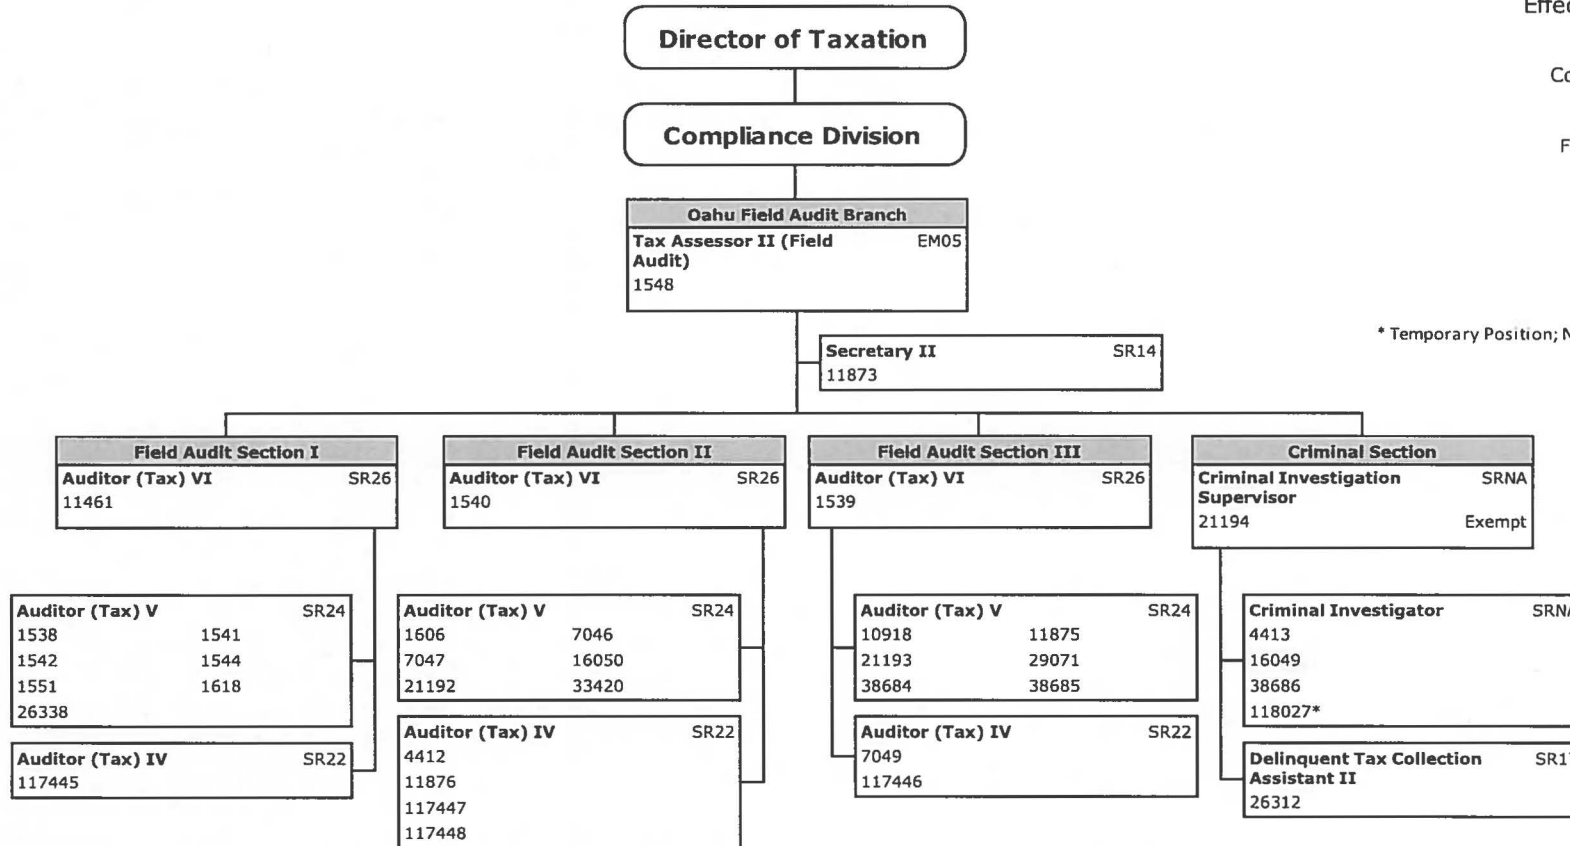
Effe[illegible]

C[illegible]

F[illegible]

* Temporary Position; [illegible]

Director of Taxation

Compliance Division

Oahu Field Audit Branch
Tax Assessor II (Field Audit) EM05
1548

Secretary II SR14
11873

Field Audit Section I
Auditor (Tax) VI SR26
11461

Auditor (Tax) V SR24
1538 1541
1542 1544
1551 1618
26338

Auditor (Tax) IV SR22
117445

Field Audit Section II
Auditor (Tax) VI SR26
1540

Auditor (Tax) V SR24
1606 7046
7047 16050
21192 33420

Auditor (Tax) IV SR22
4412
11876
117447
117448

Field Audit Section III
Auditor (Tax) VI SR26
1539

Auditor (Tax) V SR24
10918 11875
21193 29071
38684 38685

Auditor (Tax) IV SR22
7049
117446

Criminal Section
Criminal Investigation Supervisor SRNA
21194 Exempt

Criminal Investigator SRN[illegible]
4413
16049
38686
118027*

Delinquent Tax Collection Assistant II SR1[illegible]
26312